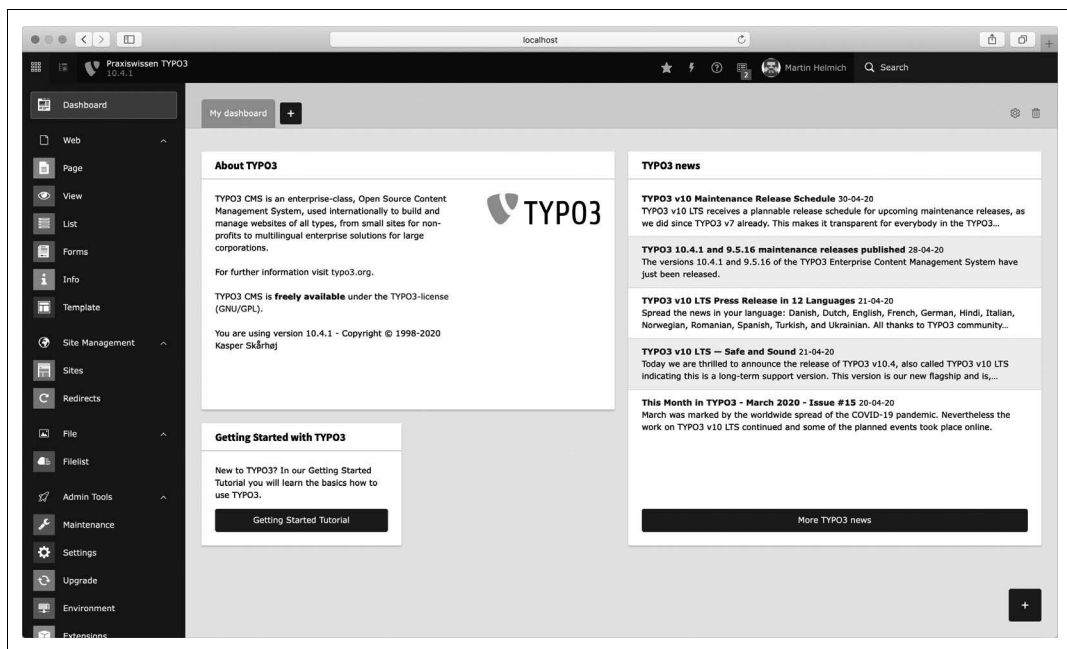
localhost

Praxiswissen TYPO3
10.4.1

2 Martin Helmich Search

Dashboard

Web

Page

View

List

Forms

Info

Template

Site Management

Sites

Redirects

File

Filelist

Admin Tools

Maintenance

Settings

Upgrade

Environment

Extensions

My dashboard +

About TYPO3

TYPO3 CMS is an enterprise-class, Open Source Content Management System, used internationally to build and manage websites of all types, from small sites for non-profits to multilingual enterprise solutions for large corporations.

For further information visit typo3.org.

TYPO3 CMS is **freely available** under the TYPO3-license (GNU/GPL).

You are using version 10.4.1 - Copyright © 1998-2020 Kasper Skårhøj

TYPO3

Getting Started with TYPO3

New to TYPO3? In our Getting Started Tutorial you will learn the basics how to use TYPO3.

Getting Started Tutorial

TYPO3 news

**TYPO3 v10 Maintenance Release Schedule** 30-04-20
TYPO3 v10 LTS receives a plannable release schedule for upcoming maintenance releases, as we did since TYPO3 v7 already. This makes it transparent for everybody in the TYPO3...

**TYPO3 10.4.1 and 9.5.16 maintenance releases published** 28-04-20
The versions 10.4.1 and 9.5.16 of the TYPO3 Enterprise Content Management System have just been released.

**TYPO3 v10 LTS Press Release in 12 Languages** 21-04-20
Spread the news in your language: Danish, Dutch, English, French, German, Hindi, Italian, Norwegian, Romanian, Spanish, Turkish, and Ukrainian. All thanks to TYPO3 community...

**TYPO3 v10 LTS — Safe and Sound** 21-04-20
Today we are thrilled to announce the release of TYPO3 v10.4, also called TYPO3 v10 LTS indicating this is a long-term support version. This version is our new flagship and is,...

**This Month in TYPO3 - March 2020 - Issue #15** 20-04-20
March was marked by the worldwide spread of the COVID-19 pandemic. Nevertheless the work on TYPO3 v10 LTS continued and some of the planned events took place online.

More TYPO3 news

+